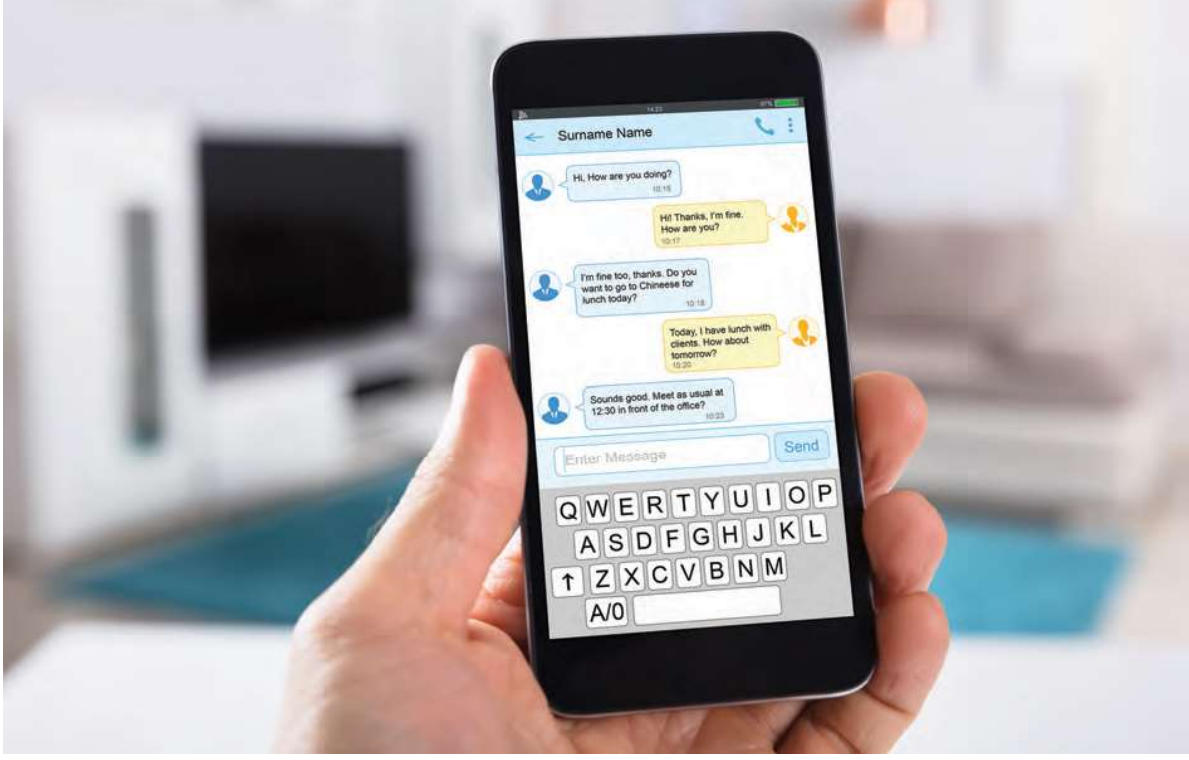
14:23

Surname Name

Hi, How are you doing?
10:15

Hi! Thanks, I'm fine. How are you?
10:17

I'm fine too, thanks. Do you want to go to Chineese for lunch today?
10:18

Today, I have lunch with clients. How about tomorrow?
10:20

Sounds good. Meet as usual at 12:30 in front of the office?
10:23

Enter Message
Send

Q W E R T Y U I O P
A S D F G H J K L
↑ Z X C V B N M
A/0